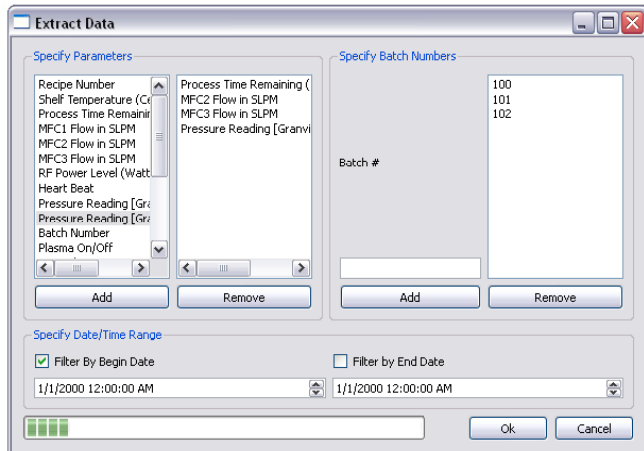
Extract Data

Specify Parameters

Recipe Number
Shelf Temperature (Ce
Process Time Remainir
MFC1 Flow in SLPM
MFC2 Flow in SLPM
MFC3 Flow in SLPM
RF Power Level (Watt
Heart Beat
Pressure Reading [Gra
Pressure Reading [Gra
Batch Number
Plasma On/Off

Process Time Remaining (
MFC2 Flow in SLPM
MFC3 Flow in SLPM
Pressure Reading [Granvi

Add
Remove

Specify Batch Numbers

Batch #

100
101
102

Add
Remove

Specify Date/Time Range

Filter By Begin Date
1/1/2000 12:00:00 AM

Filter by End Date
1/1/2000 12:00:00 AM

Ok
Cancel